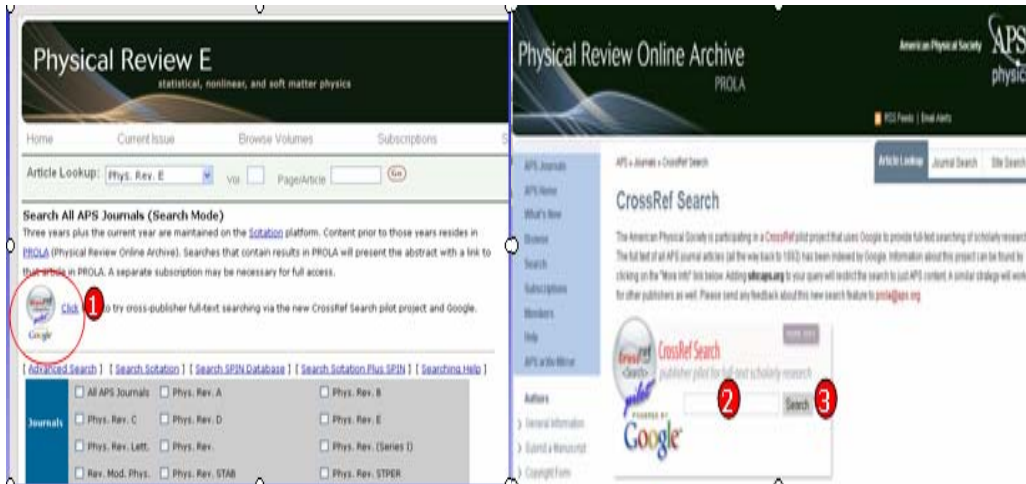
Physical Review E
statistical, nonlinear, and soft matter physics

Home Current Issue Browse Volumes Subscriptions

Article Lookup: Phys. Rev. E Vol Page/Article Go

Search All APS Journals (Search Mode)
Three years plus the current year are maintained on the Scitation platform. Content prior to those years resides in PROLA (Physical Review Online Archive). Searches that contain results in PROLA will present the abstract with a link to that article in PROLA. A separate subscription may be necessary for full access.

Click 1 to try cross-publisher full-text searching via the new CrossRef Search pilot project and Google.

Google

[ Advanced Search ] [ Search Scitation ] [ Search SPIN Database ] [ Search Scitation Plus SPIN ] [ Searching Help ]

Journals
All APS Journals Phys. Rev. A Phys. Rev. B
Phys. Rev. C Phys. Rev. D Phys. Rev. E
Phys. Rev. Lett. Phys. Rev. Phys. Rev. (Series I)
Rev. Mod. Phys. Phys. Rev. STAB Phys. Rev. STPER

Physical Review Online Archive
PROLA
American Physical Society APS physics
RSS Feeds | Email Alerts

APS Journals
APS Home
What's New
Browse
Search
Subscriptions
Members
Help
APS at the Mirror

Authors
General Information
Submit a Manuscript
Copyright Form

APS » Journals » CrossRef Search

Article Lookup Journal Search Site Search

CrossRef Search

The American Physical Society is participating in a CrossRef pilot project that uses Google to provide full-text searching of scholarly research. The full text of all APS journal articles (all the way back to 1893) has been indexed by Google. Information about this project can be found by clicking on the "More Info" link below. Adding site:aps.org to your query will restrict the search to just APS content. A similar strategy will work for other publishers as well. Please send any feedback about this new search feature to prola@aps.org

CrossRef Search
publisher pilot for full-text scholarly research
2 Search 3
POWERED BY
Google